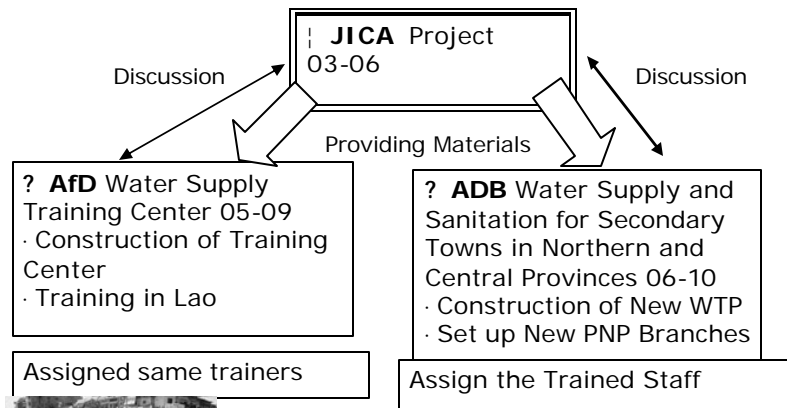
¦ **JICA** Project 03-06

Discussion

Discussion

Providing Materials

? **AfD** Water Supply Training Center 05-09
· Construction of Training Center
· Training in Lao

? **ADB** Water Supply and Sanitation for Secondary Towns in Northern and Central Provinces 06-10
· Construction of New WTP
· Set up New PNP Branches

Assigned same trainers

Assign the Trained Staff